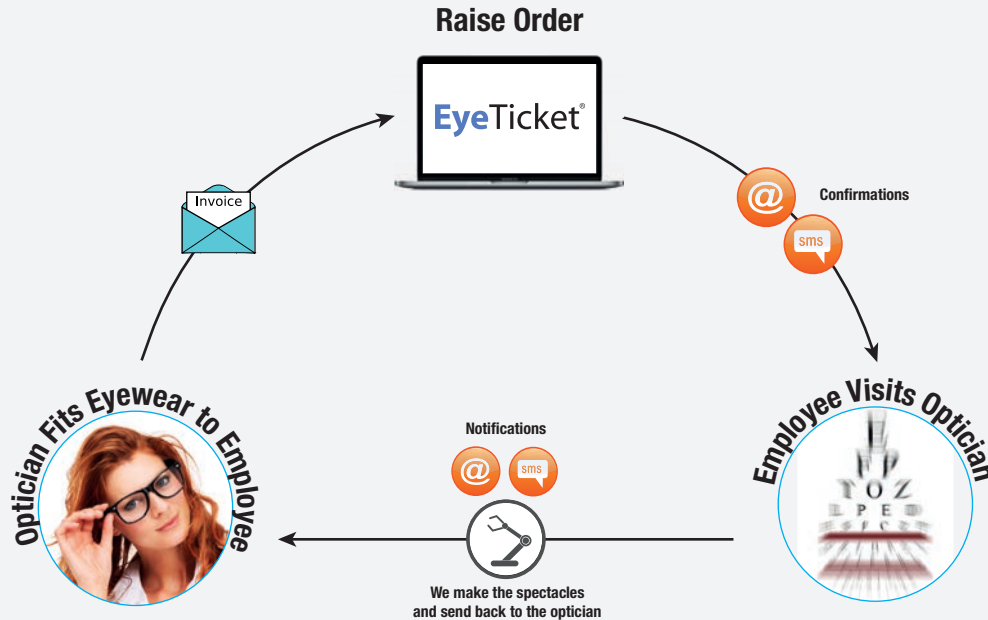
Raise Order

EyeTicket®

Confirmations

@

sms

Employee Visits Optician

T O Z
L P E D

Notifications

@

sms

We make the spectacles and send back to the optician

Optician Fits Eyewear to Employee

Invoice